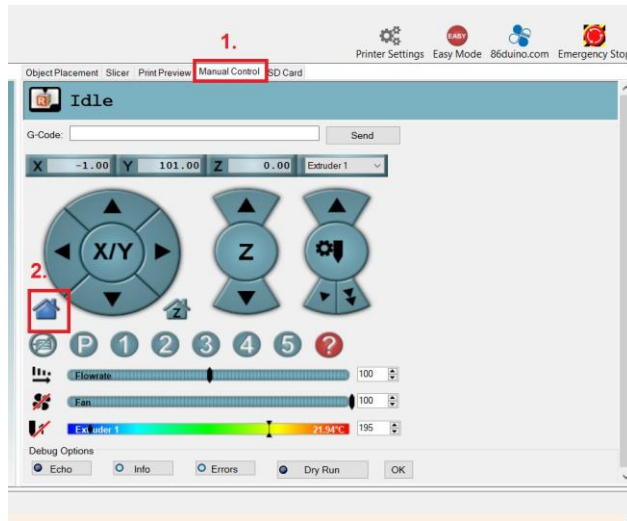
Printer Settings  EASY Easy Mode  86duino.com  Emergency Stop

1.

Object Placement  Slicer  Print Preview  Manual Control  SD Card

Idle

G-Code:  Send

X -1.00  Y 101.00  Z 0.00  Extruder 1

X/Y

Z

2.

Z

P 1 2 3 4 5 ?

Flowrate 100

Fan 100

Extruder 1  21.94°C  195

Debug Options

Echo  Info  Errors  Dry Run  OK